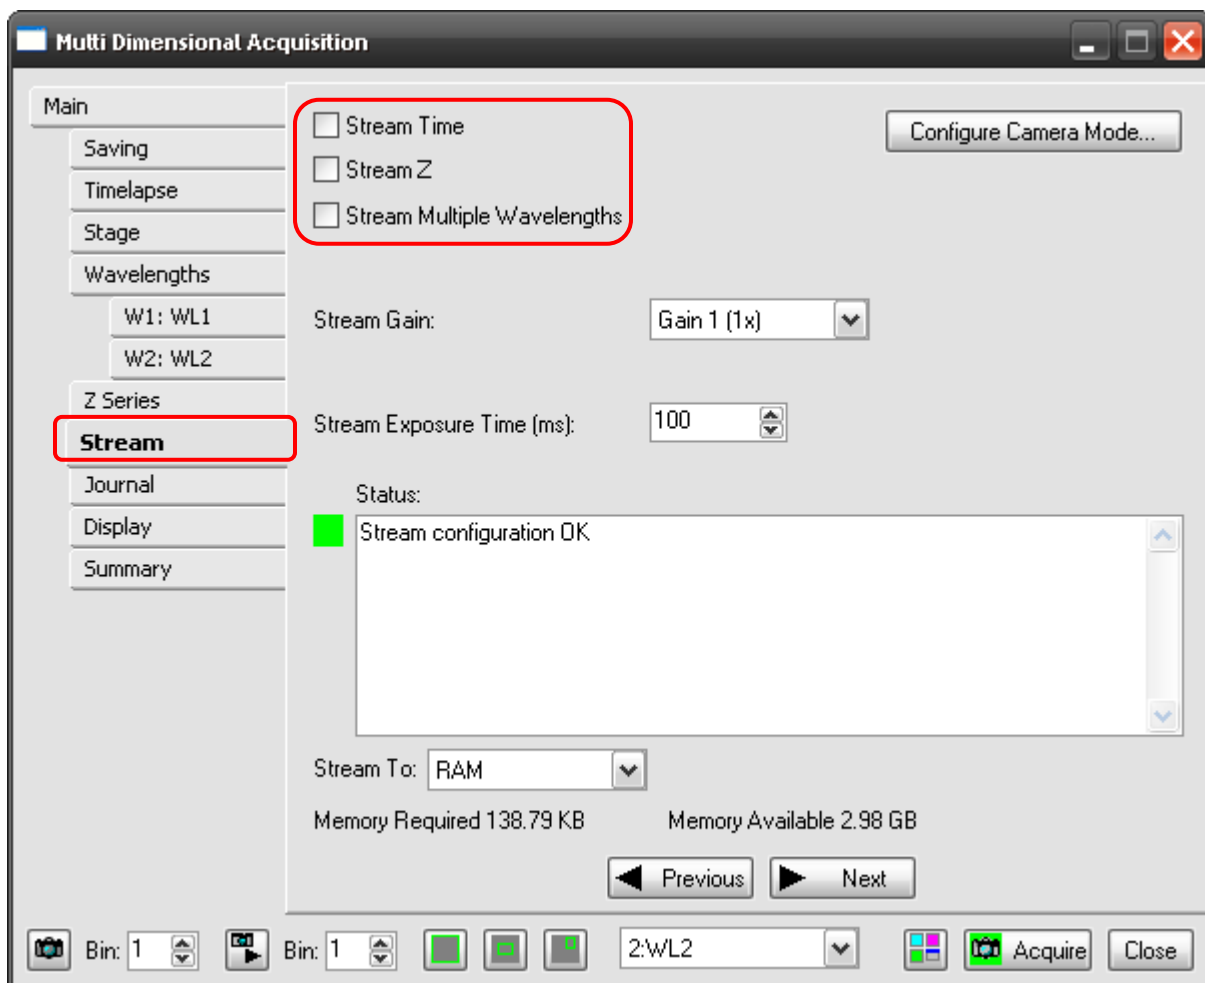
Multi Dimensional Acquisition

Main
Saving
Timelapse
Stage
Wavelengths
W1: WL1
W2: WL2
Z Series
Stream
Journal
Display
Summary

Stream Time
Stream Z
Stream Multiple Wavelengths

Configure Camera Mode...

Stream Gain: Gain 1 (1x)

Stream Exposure Time (ms): 100

Status:
Stream configuration OK

Stream To: RAM

Memory Required 138.79 KB Memory Available 2.98 GB

Previous Next

Bin: 1 Bin: 1 2:WL2 Acquire Close